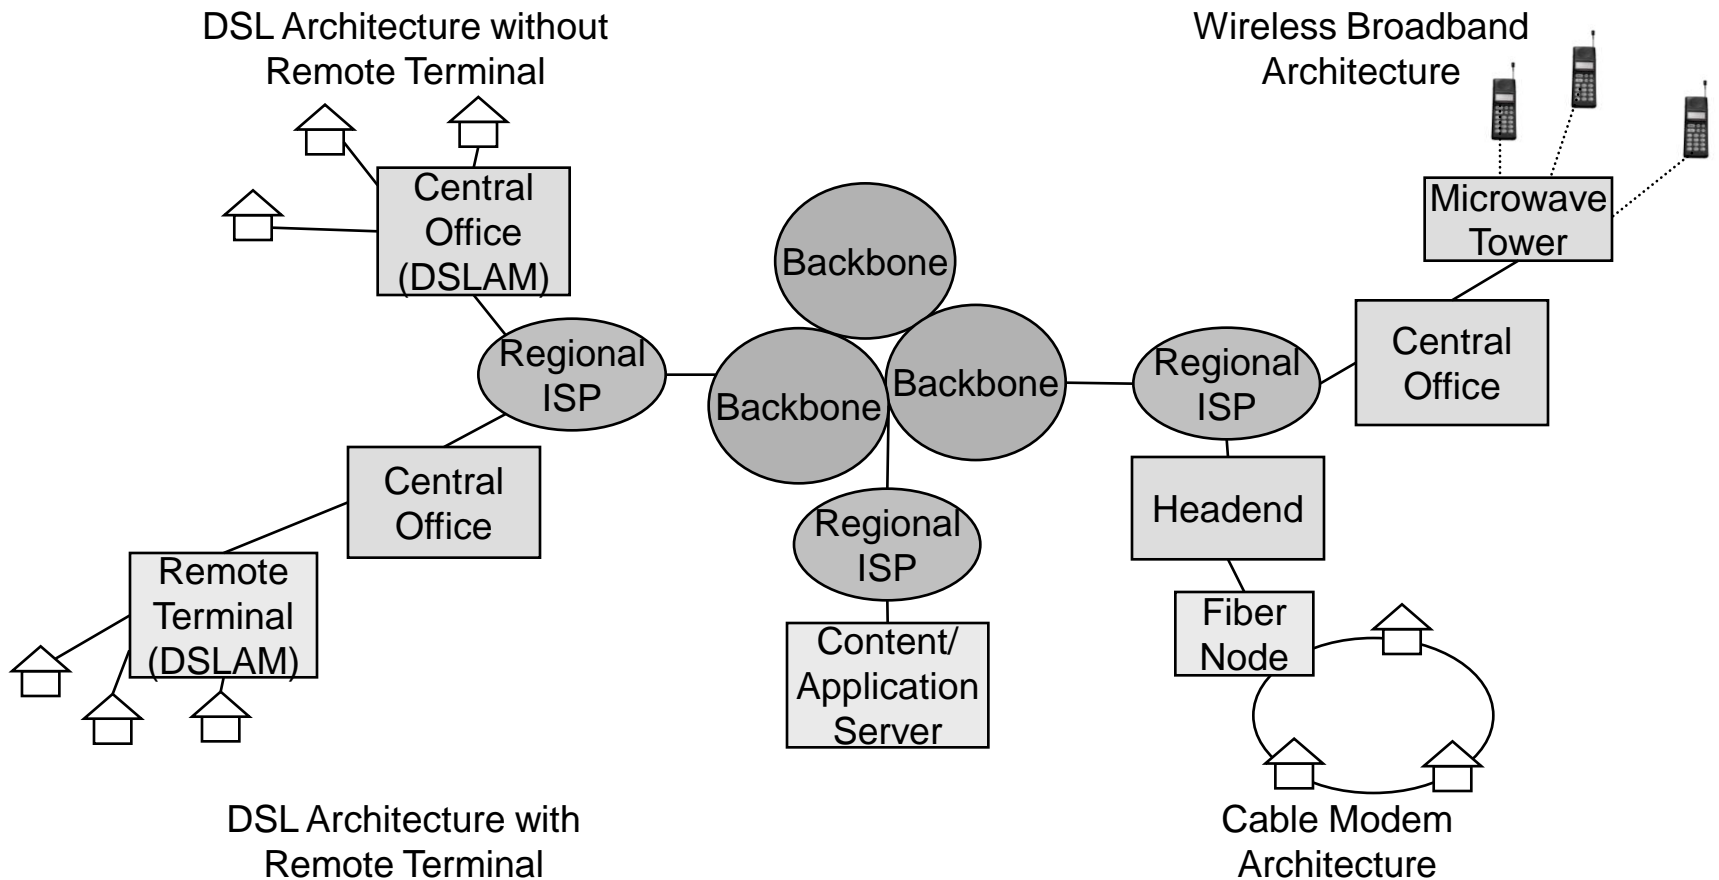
DSL Architecture without Remote Terminal

Wireless Broadband Architecture

Central Office (DSLAM)

Microwave Tower

Backbone

Regional ISP

Backbone

Backbone

Regional ISP

Central Office

Central Office

Regional ISP

Headend

Remote Terminal (DSLAM)

Content/ Application Server

Fiber Node

DSL Architecture with Remote Terminal

Cable Modem Architecture